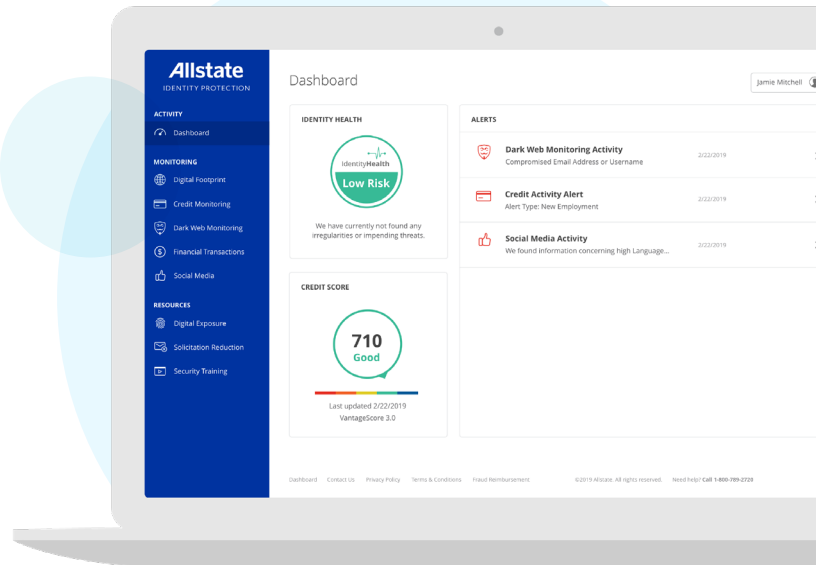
Allstate
IDENTITY PROTECTION

ACTIVITY
Dashboard

MONITORING
Digital Footprint
Credit Monitoring
Dark Web Monitoring
Financial Transactions
Social Media

RESOURCES
Digital Exposure
Solicitation Reduction
Security Training

Dashboard

Jamie Mitchell

IDENTITY HEALTH

IdentityHealth
Low Risk

We have currently not found any irregularities or impending threats.

CREDIT SCORE

710
Good

Last updated 2/22/2019
VantageScore 3.0

ALERTS

Dark Web Monitoring Activity
Compromised Email Address or Username
2/22/2019

Credit Activity Alert
Alert Type: New Employment
2/22/2019

Social Media Activity
We found information concerning high Language...
2/22/2019

Dashboard Contact Us Privacy Policy Terms & Conditions Fraud Reimbursement ©2019 Allstate. All rights reserved. Need help? Call 1-800-789-2720